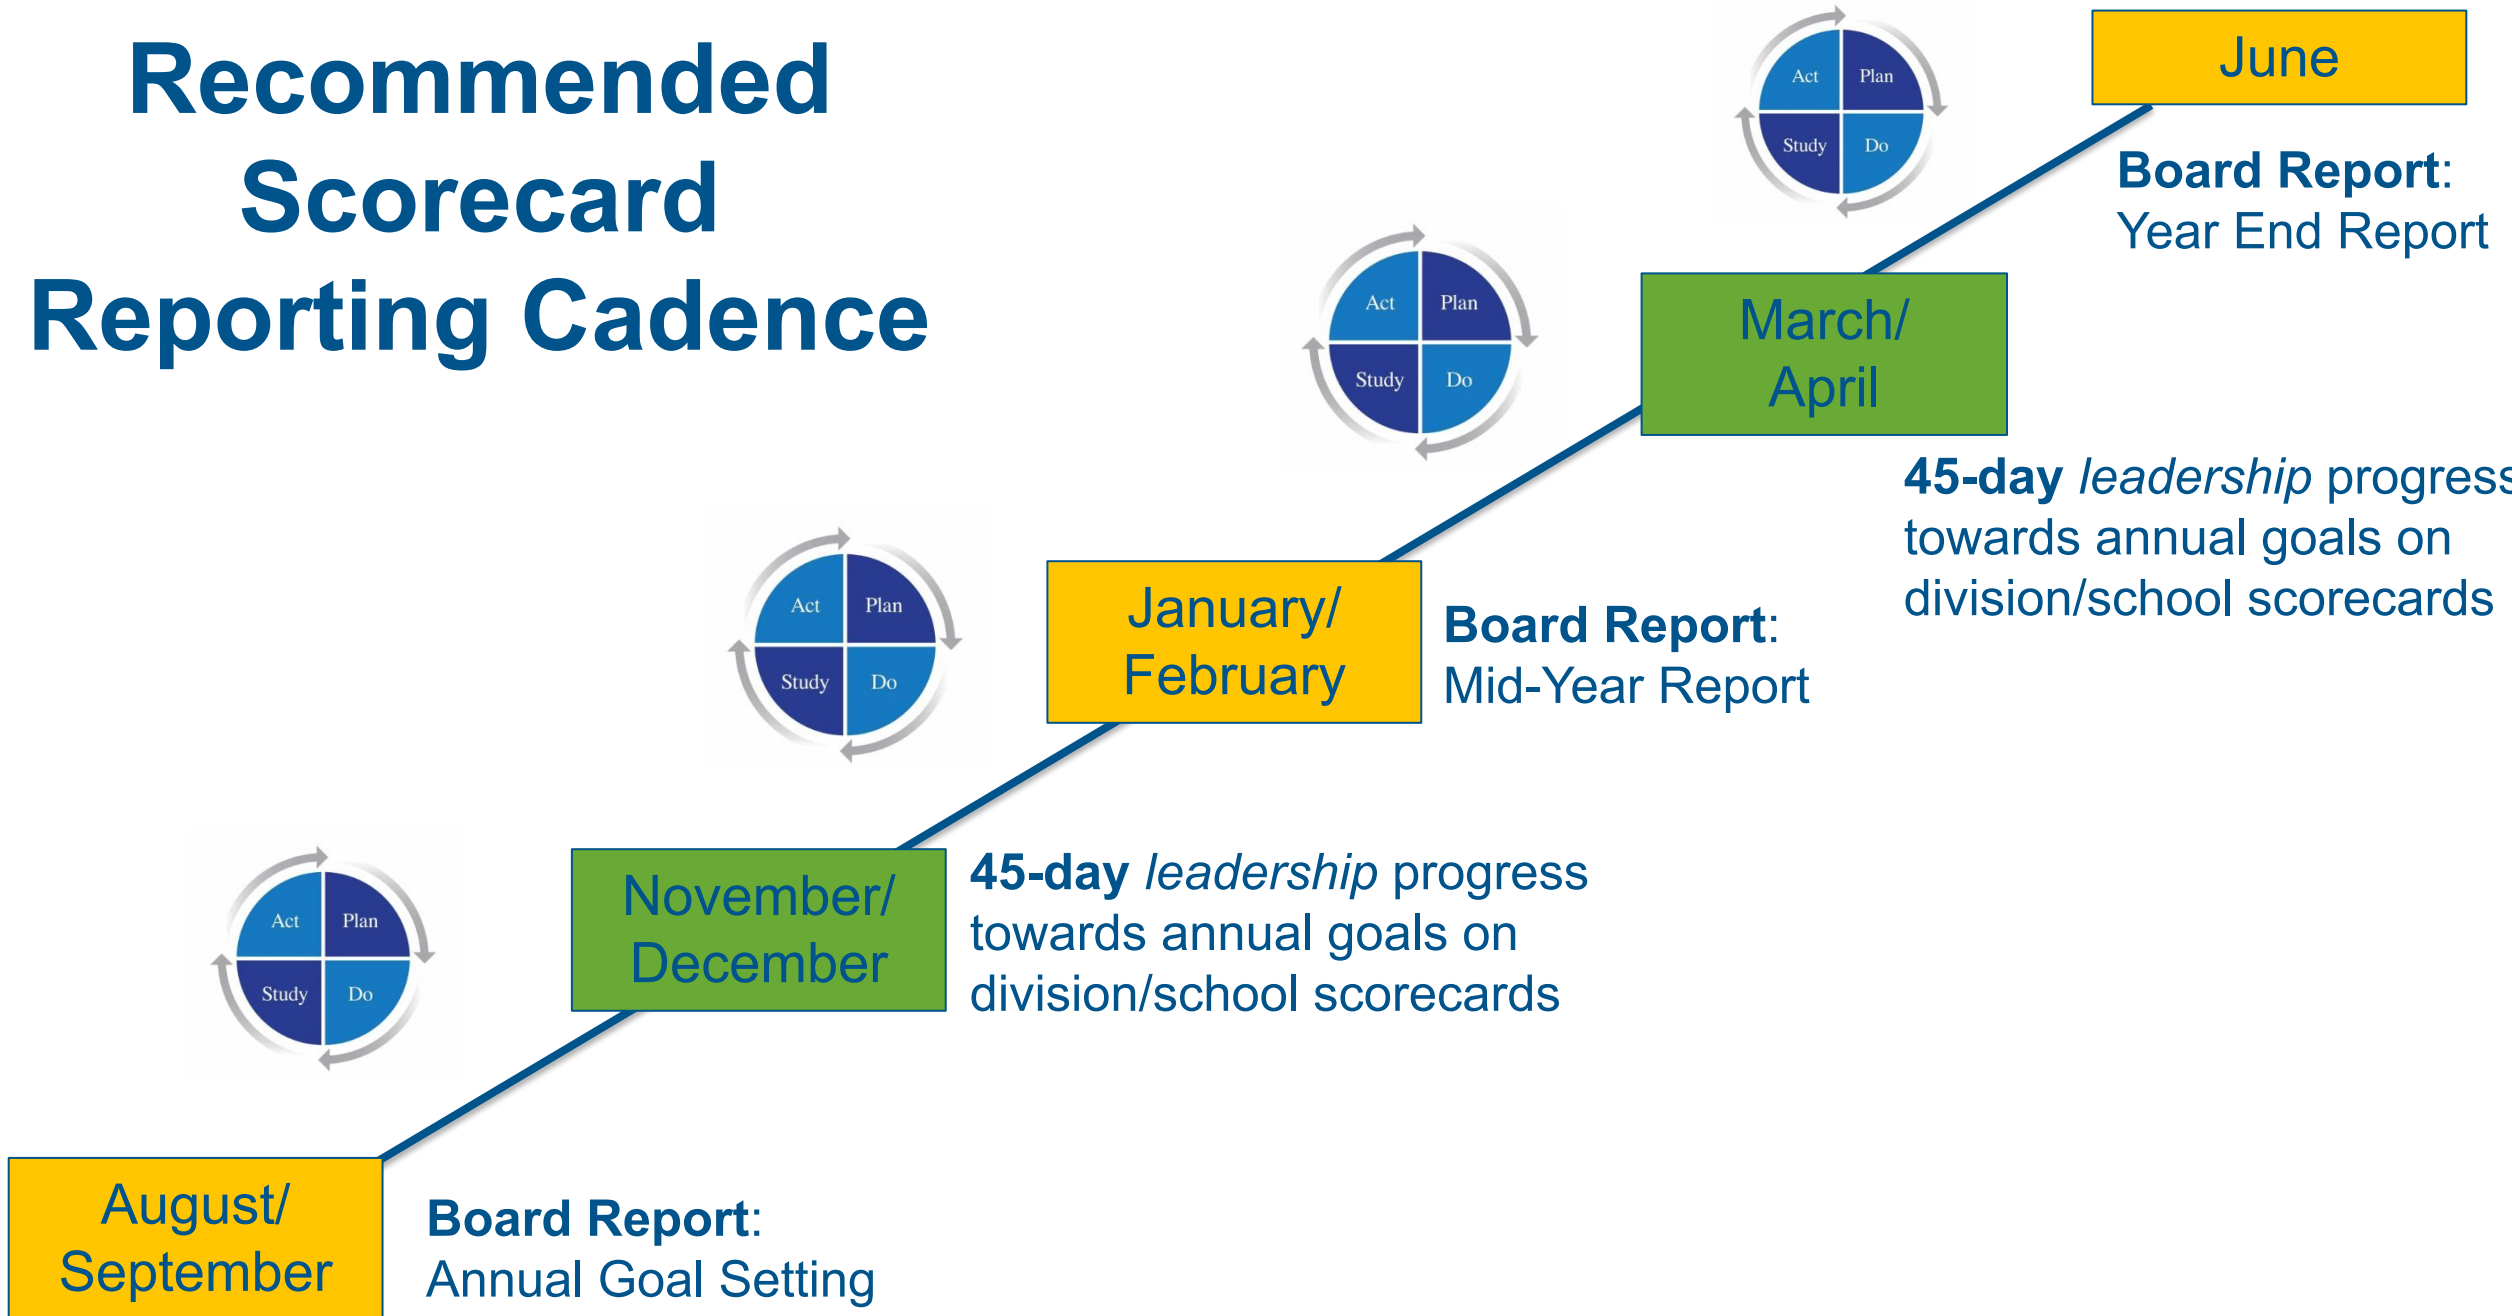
Recommended Scorecard Reporting Cadence

Act Plan Study Do

June

Board Report: Year End Report

Act Plan Study Do

March/ April

45-day *leadership* progress towards annual goals on division/school scorecards

Act Plan Study Do

January/ February

Board Report: Mid-Year Report

Act Plan Study Do

November/ December

45-day *leadership* progress towards annual goals on division/school scorecards

August/ September

Board Report: Annual Goal Setting